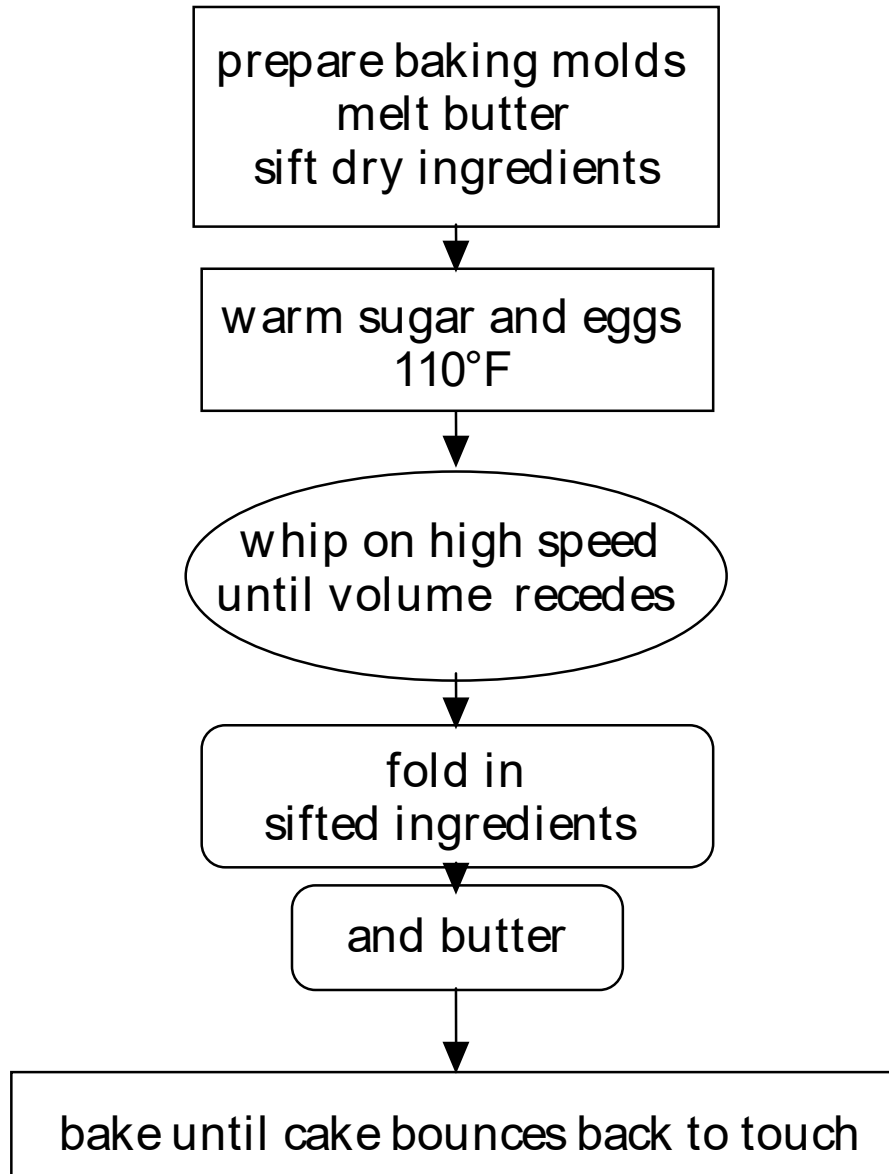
prepare baking molds
melt butter
sift dry ingredients

warm sugar and eggs
110°F

whip on high speed
until volume recedes

fold in
sifted ingredients

and butter

bake until cake bounces back to touch